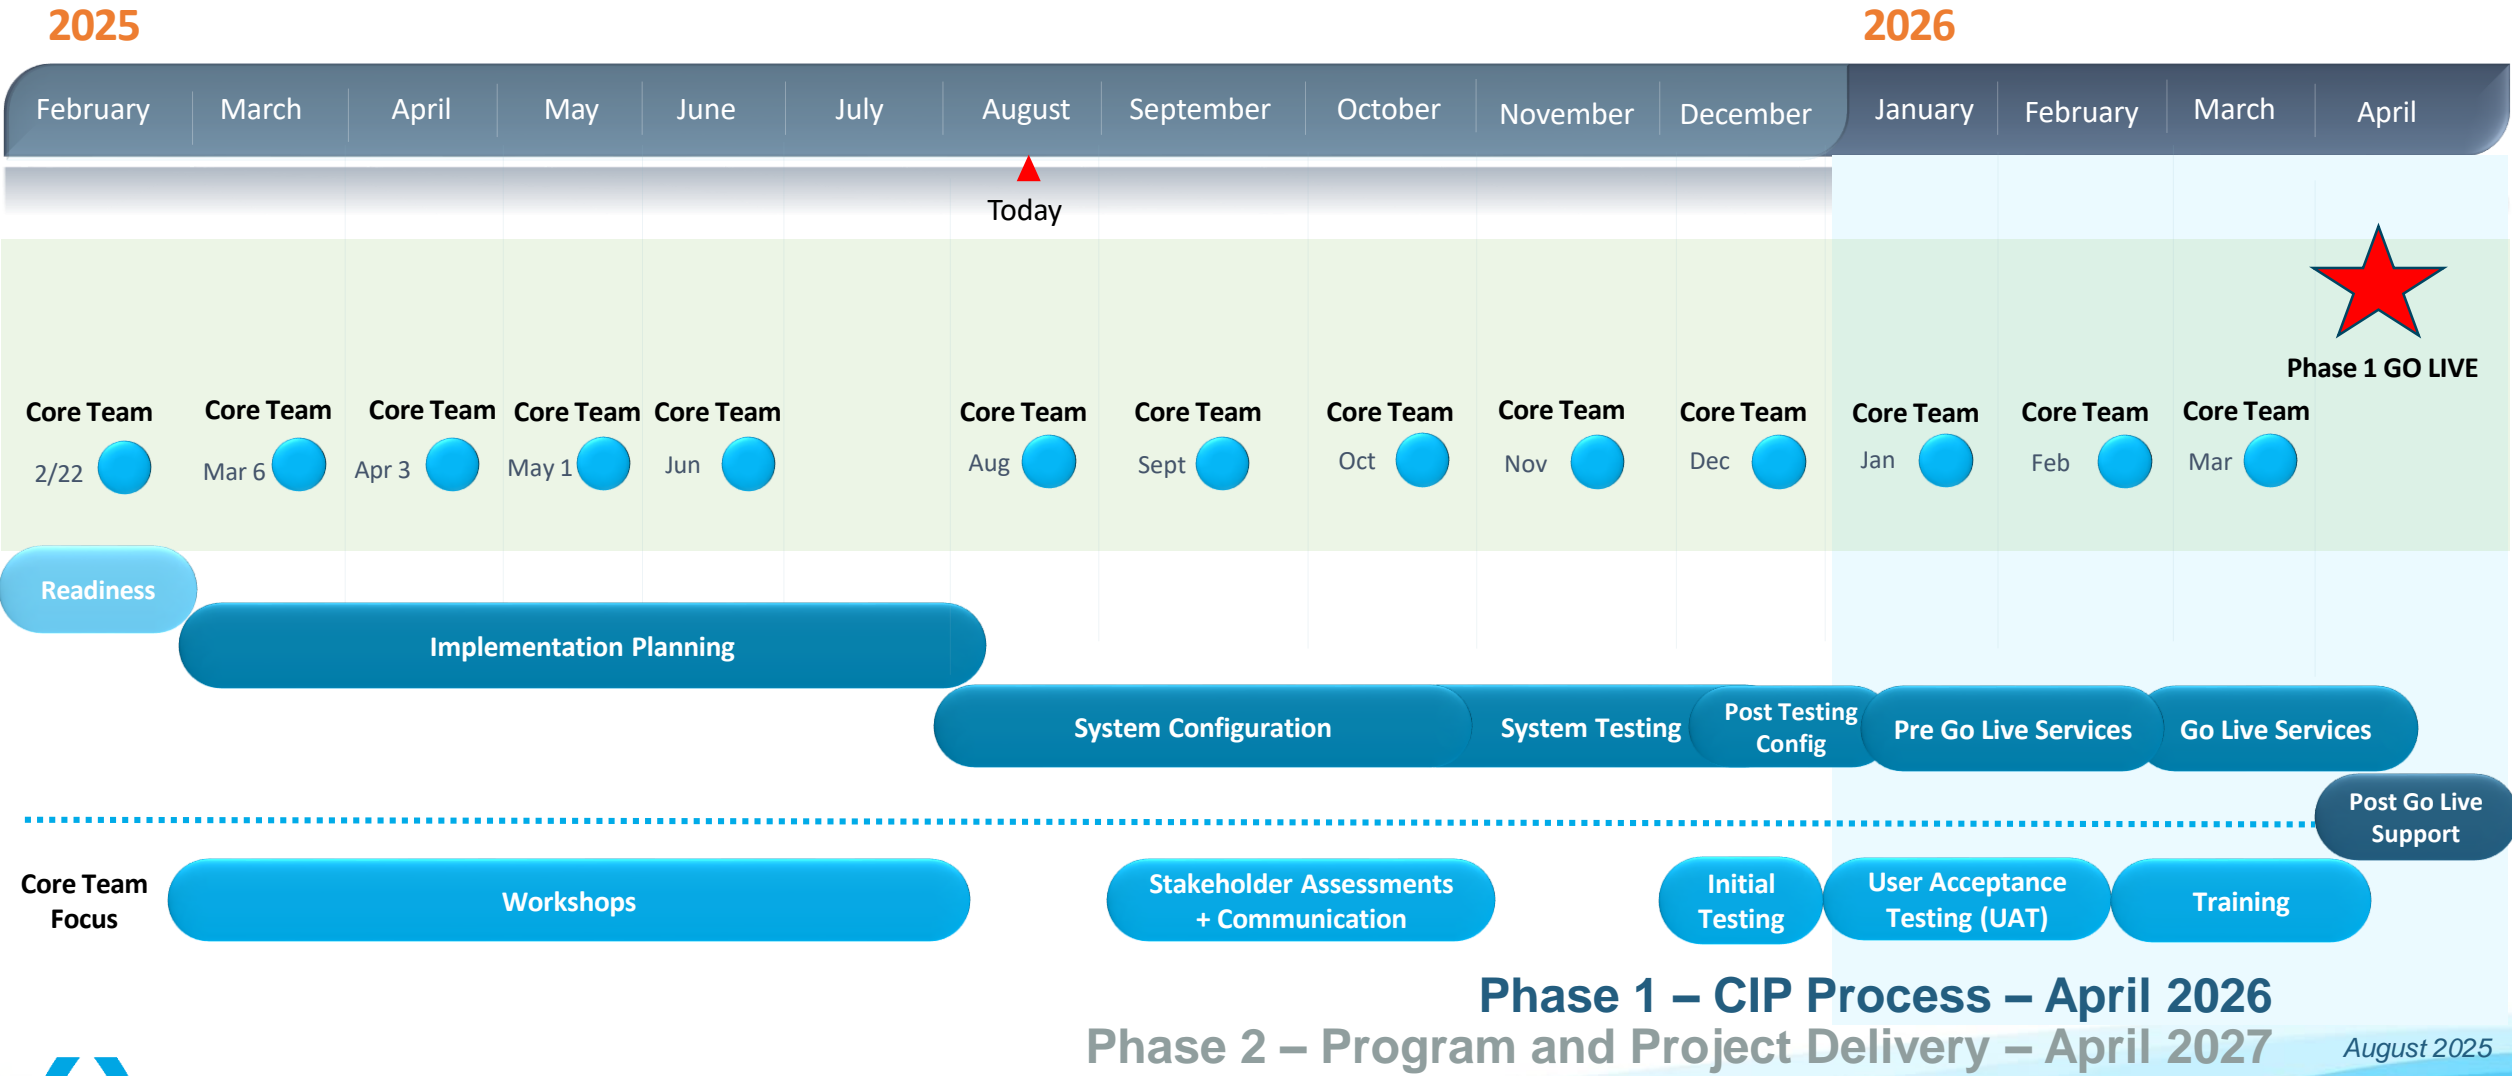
2025

2026

February March April May June July August September October November December January February March April

Today

Phase 1 GO LIVE

Core Team 2/22
Core Team Mar 6
Core Team Apr 3
Core Team May 1
Core Team Jun
Core Team Aug
Core Team Sept
Core Team Oct
Core Team Nov
Core Team Dec
Core Team Jan
Core Team Feb
Core Team Mar

Readiness

Implementation Planning

System Configuration

System Testing

Post Testing Config

Pre Go Live Services

Go Live Services

Post Go Live Support

Core Team Focus

Workshops

Stakeholder Assessments + Communication

Initial Testing

User Acceptance Testing (UAT)

Training

Phase 1 – CIP Process – April 2026

Phase 2 – Program and Project Delivery – April 2027

August 2025